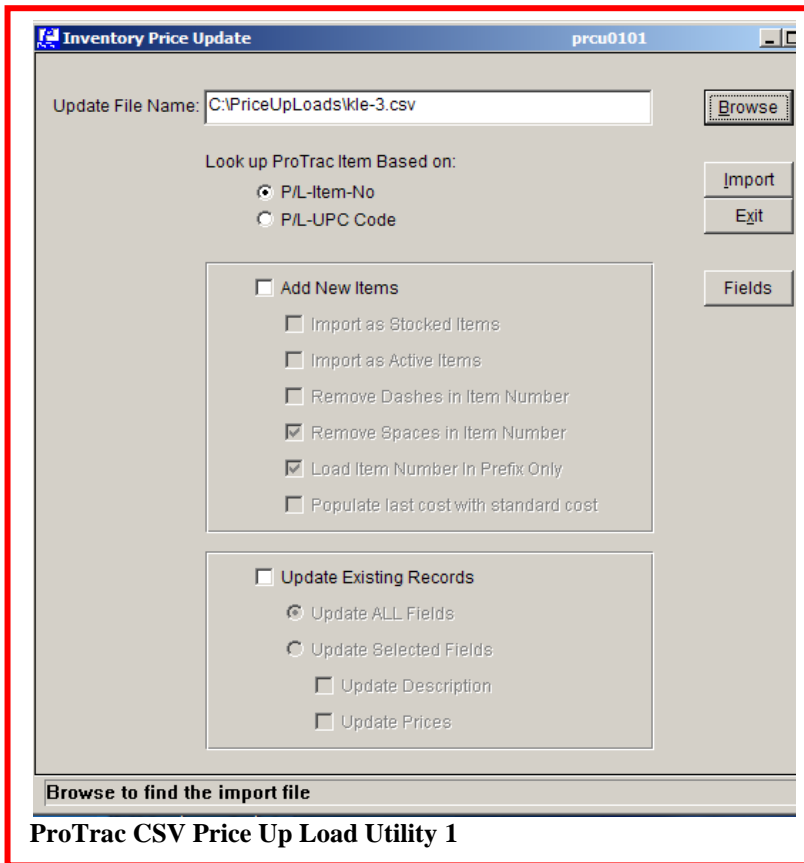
Inventory Price Update prcu0101

Update File Name: C:\PriceUpLoads\kle-3.csv

Browse

Look up ProTrac Item Based on:

P/L-Item-No

P/L-UPC Code

Import

Exit

Fields

Add New Items

Import as Stocked Items

Import as Active Items

Remove Dashes in Item Number

Remove Spaces in Item Number

Load Item Number In Prefix Only

Populate last cost with standard cost

Update Existing Records

Update ALL Fields

Update Selected Fields

Update Description

Update Prices

Browse to find the import file

ProTrac CSV Price Up Load Utility 1